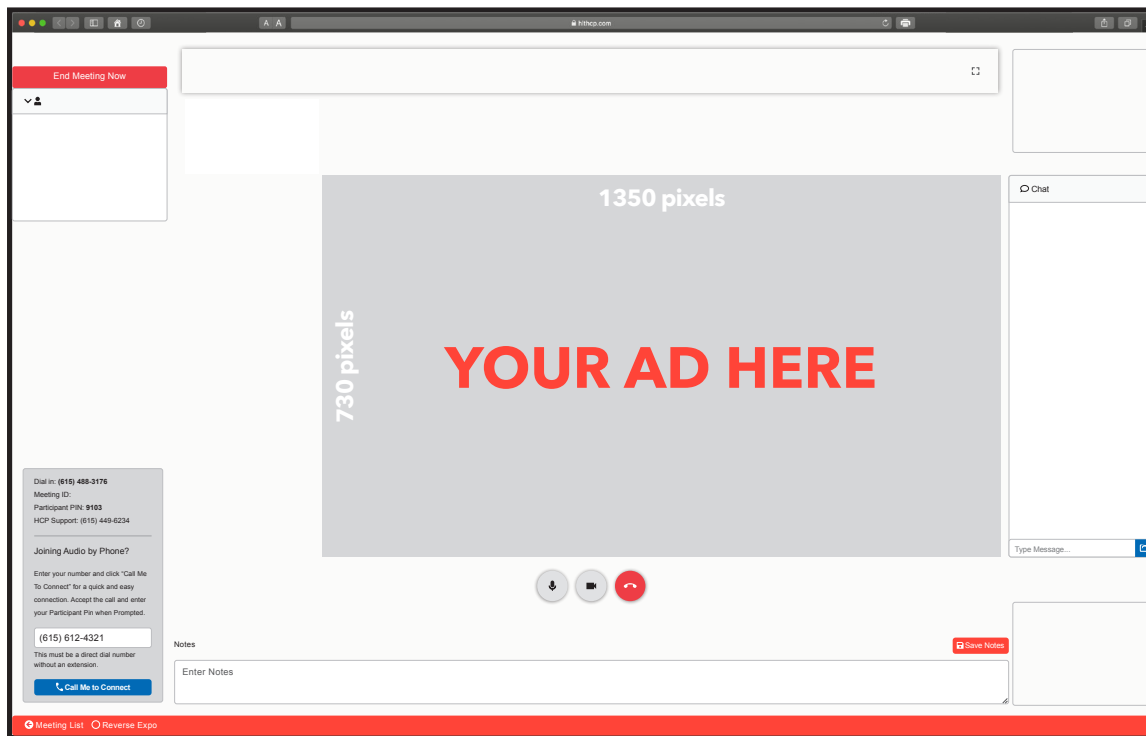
A A
hlthcp.com

End Meeting Now

1350 pixels

730 pixels

YOUR AD HERE

Chat

Type Message...

Dial in: (615) 488-3176
Meeting ID:
Participant PIN: 9103
HCP Support: (615) 449-6234

Joining Audio by Phone?

Enter your number and click "Call Me To Connect" for a quick and easy connection. Accept the call and enter your Participant Pin when Prompted.

(615) 612-4321

This must be a direct dial number without an extension.

Call Me to Connect

Notes

Save Notes

Enter Notes

Meeting List Reverse Expo